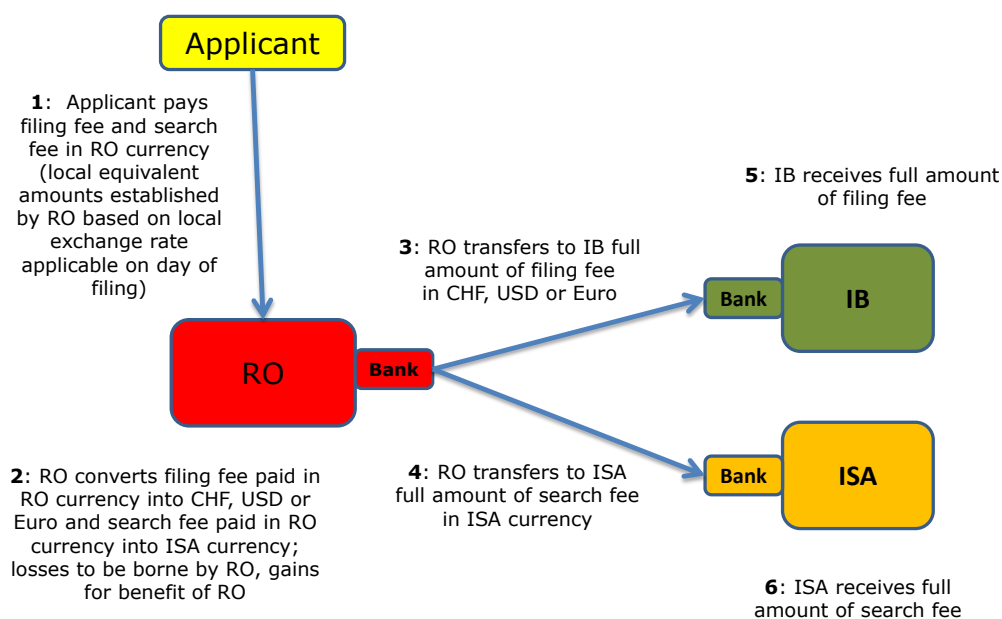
Applicant

**1**: Applicant pays filing fee and search fee in RO currency (local equivalent amounts established by RO based on local exchange rate applicable on day of filing)

**5**: IB receives full amount of filing fee

**3**: RO transfers to IB full amount of filing fee in CHF, USD or Euro

Bank

IB

RO

Bank

**2**: RO converts filing fee paid in RO currency into CHF, USD or Euro and search fee paid in RO currency into ISA currency; losses to be borne by RO, gains for benefit of RO

**4**: RO transfers to ISA full amount of search fee in ISA currency

Bank

ISA

**6**: ISA receives full amount of search fee